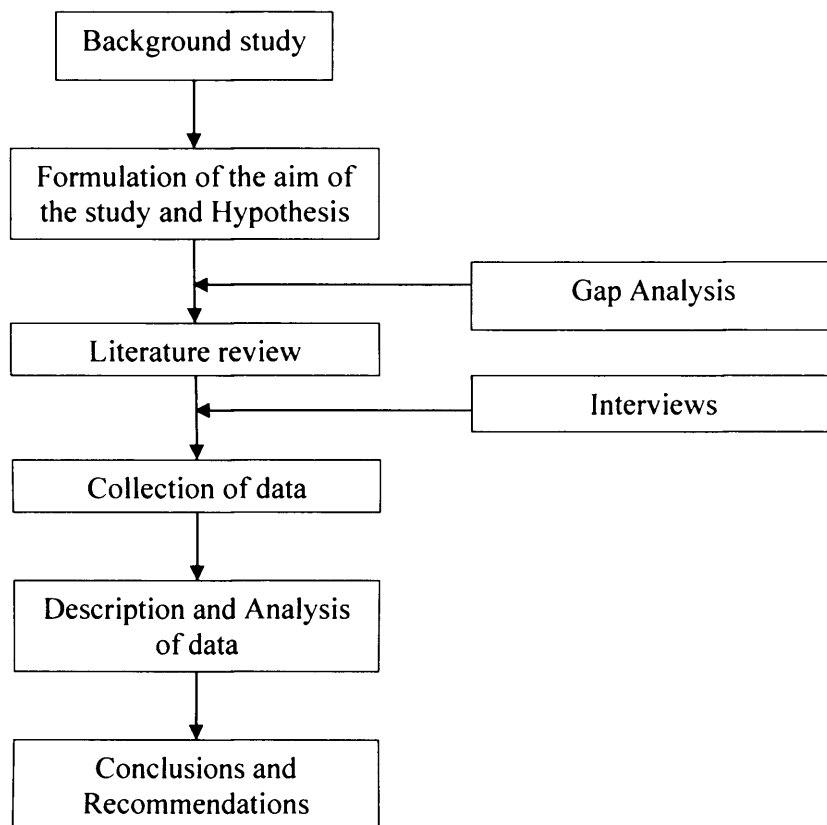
Background study

Formulation of the aim of the study and Hypothesis

Gap Analysis

Literature review

Interviews

Collection of data

Description and Analysis of data

Conclusions and Recommendations